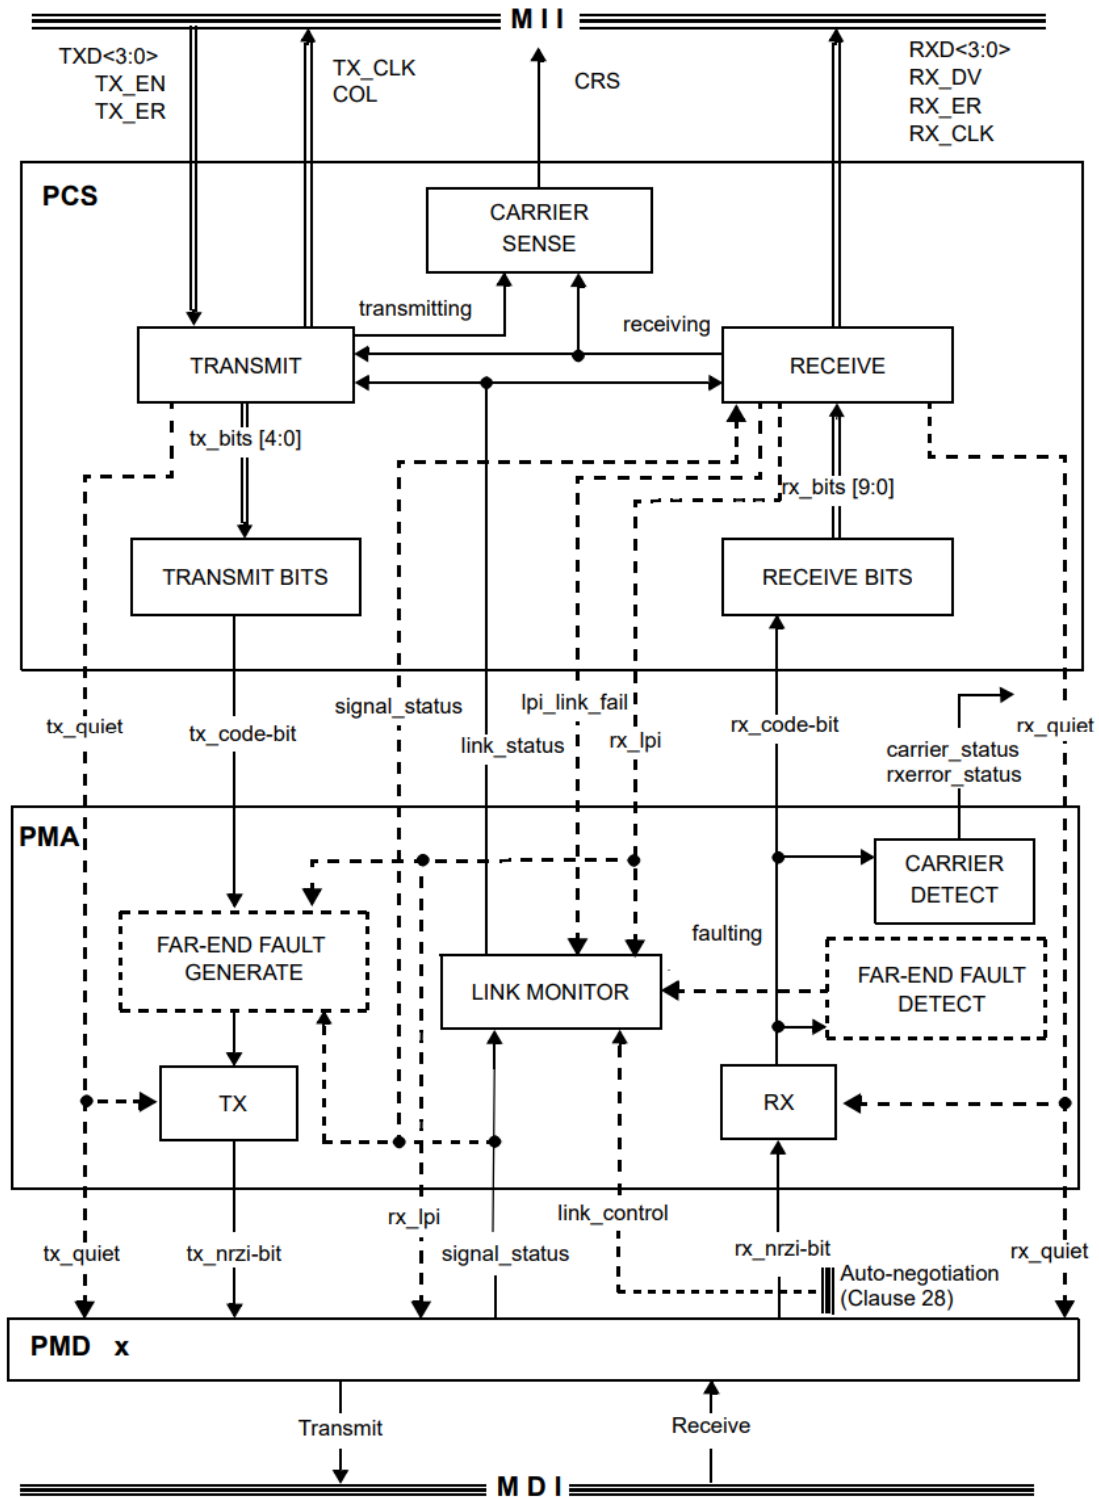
M I I

TXD<3:0>
TX_EN
TX_ER

TX_CLK
COL

CRS

RXD<3:0>
RX_DV
RX_ER
RX_CLK

PCS

CARRIER SENSE

transmitting

receiving

TRANSMIT

RECEIVE

tx_bits [4:0]

rx_bits [9:0]

TRANSMIT BITS

RECEIVE BITS

signal_status

lpi_link_fail

tx_quiet

tx_code-bit

link_status

rx_lpi

rx_code-bit

carrier_status
rxerror_status

rx_quiet

PMA

CARRIER DETECT

FAR-END FAULT GENERATE

faulting

LINK MONITOR

FAR-END FAULT DETECT

TX

RX

rx_lpi

link_control

tx_quiet

tx_nrzi-bit

signal_status

rx_nrzi-bit

rx_quiet

Auto-negotiation
(Clause 28)

PMD x

Transmit

Receive

M D I